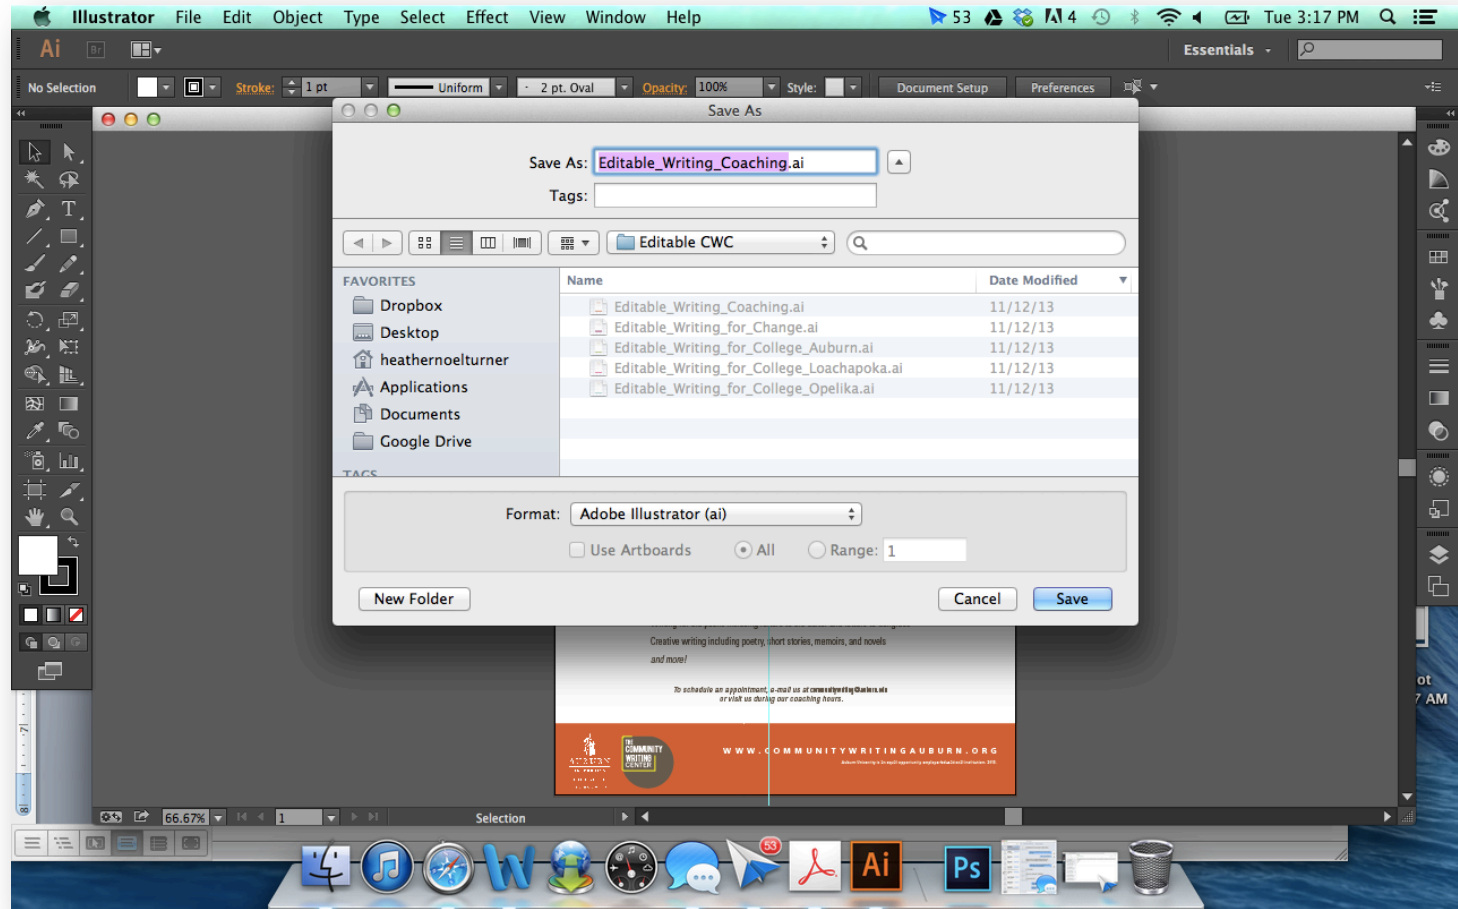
Illustrator File Edit Object Type Select Effect View Window Help 53 4 Tue 3:17 PM

Ai Essentials

No Selection Stroke: 1 pt Uniform 2 pt. Oval Opacity: 100% Style: Document Setup Preferences

Save As

Save As: Editable_Writing_Coaching.ai

Tags:

Editable CWC

FAVORITES
Dropbox
Desktop
heathernoelturner
Applications
Documents
Google Drive
TAGS

| Name | Date Modified |
|---|---|
| Editable_Writing_Coaching.ai | 11/12/13 |
| Editable_Writing_for_Change.ai | 11/12/13 |
| Editable_Writing_for_College_Auburn.ai | 11/12/13 |
| Editable_Writing_for_College_Loachapoka.ai | 11/12/13 |
| Editable_Writing_for_College_Opelika.ai | 11/12/13 |

Format: Adobe Illustrator (ai)

Use Artboards All Range: 1

New Folder Cancel Save

Creative writing including poetry, short stories, memoirs, and novels and more!

To schedule an appointment, e-mail us at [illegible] or visit us during our coaching hours.

WWW.COMMUNITYWRITINGAUBURN.ORG

THE COMMUNITY WRITING CENTER

66.67% 1 Selection

ot
AM

53 Ai Ps